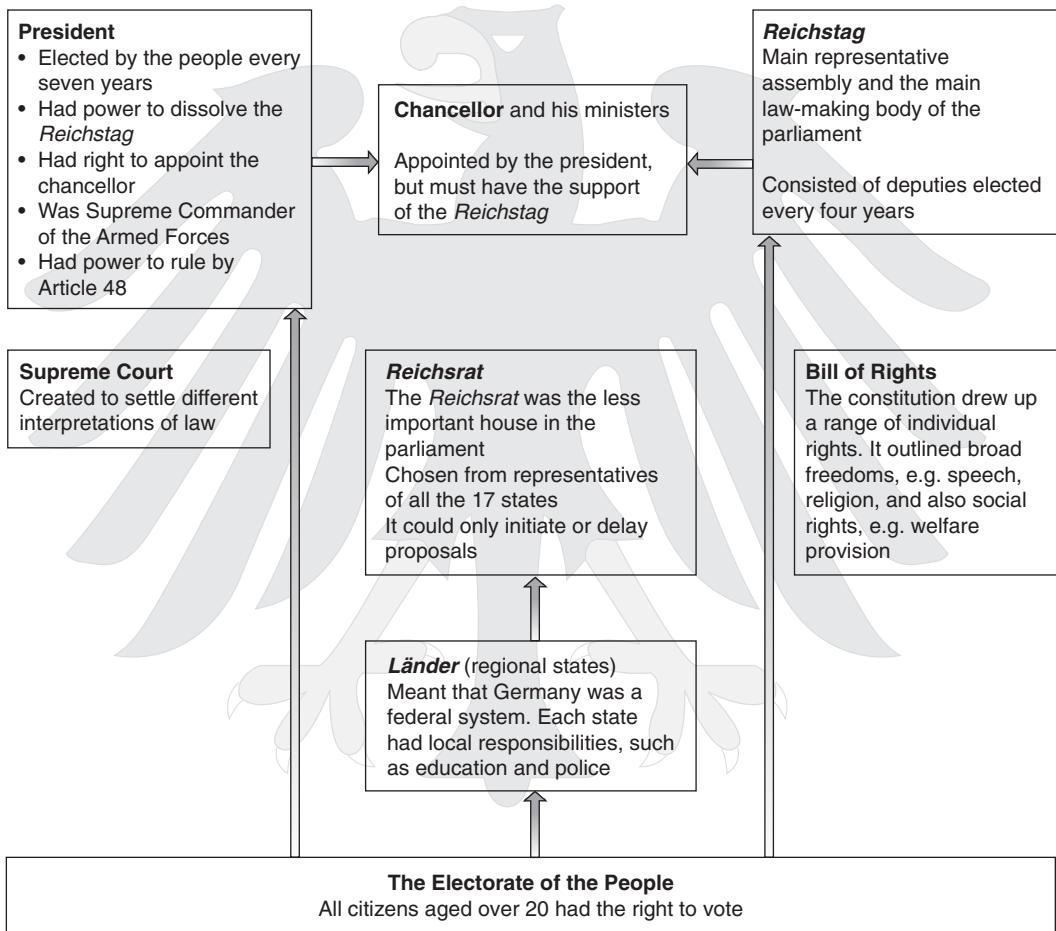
**President**
- Elected by the people every seven years
- Had power to dissolve the *Reichstag*
- Had right to appoint the chancellor
- Was Supreme Commander of the Armed Forces
- Had power to rule by Article 48

**Chancellor** and his ministers

Appointed by the president, but must have the support of the *Reichstag*

***Reichstag***
Main representative assembly and the main law-making body of the parliament

Consisted of deputies elected every four years

**Supreme Court**
Created to settle different interpretations of law

***Reichsrat***
The *Reichsrat* was the less important house in the parliament
Chosen from representatives of all the 17 states
It could only initiate or delay proposals

**Bill of Rights**
The constitution drew up a range of individual rights. It outlined broad freedoms, e.g. speech, religion, and also social rights, e.g. welfare provision

***Länder*** (regional states)
Meant that Germany was a federal system. Each state had local responsibilities, such as education and police

**The Electorate of the People**
All citizens aged over 20 had the right to vote